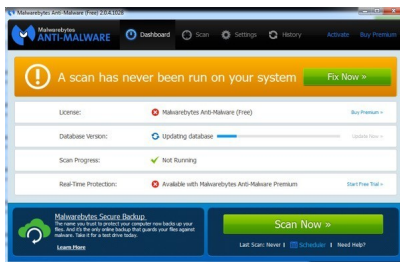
Malwarebytes Anti-Malware (Free) 2.0.4.1028

Malwarebytes ANTI-MALWARE

Dashboard Scan Settings History Activate Buy Premium

A scan has never been run on your system

Fix Now »

License: Malwarebytes Anti-Malware (Free) Buy Premium »

Database Version: Updating database Update Now »

Scan Progress: Not Running

Real-Time Protection: Available with Malwarebytes Anti-Malware Premium Start Free Trial »

Malwarebytes Secure Backup

The name you trust to protect your computer now backs up your files. And it's the only online backup that guards your files against malware. Take it for a test drive today.

Learn More

Scan Now »

Last Scan: Never | Scheduler | Need Help?